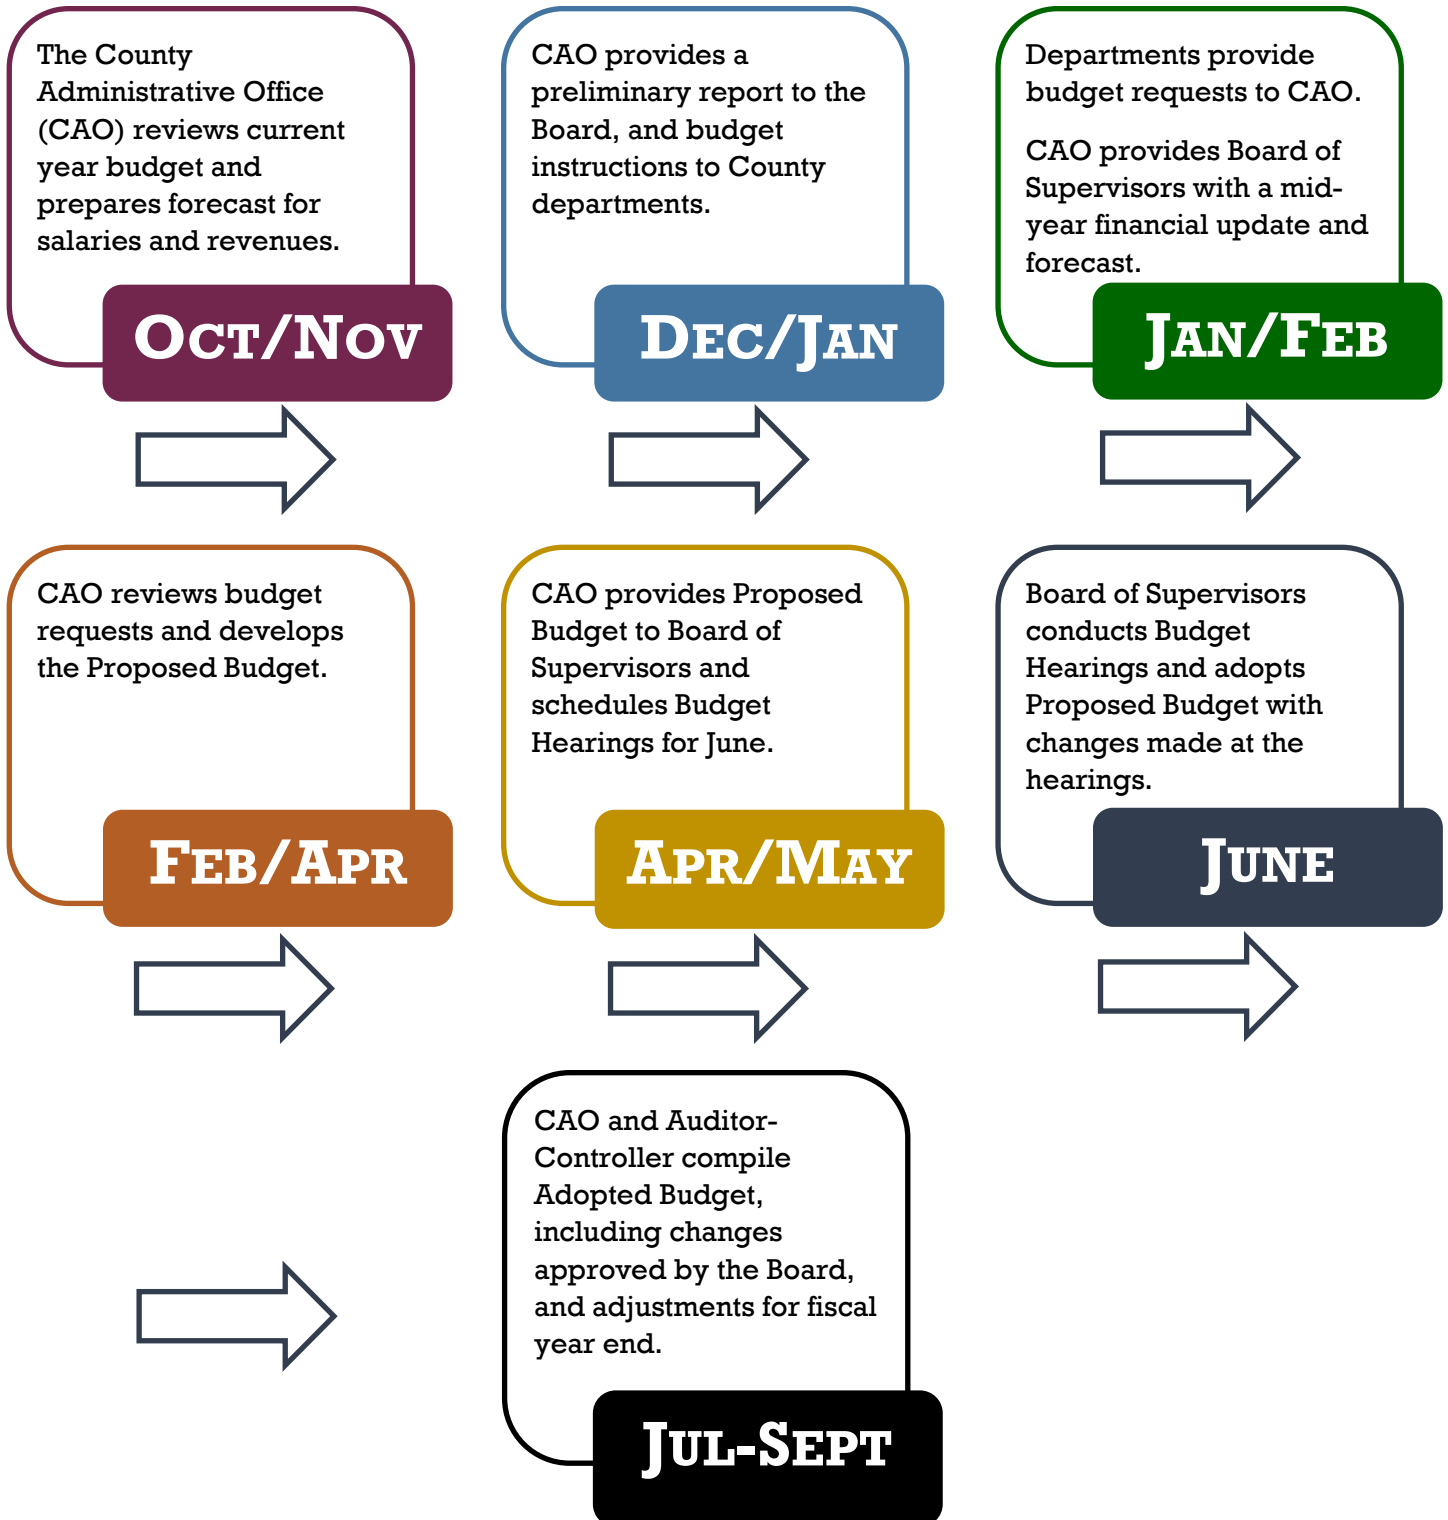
The County Administrative Office (CAO) reviews current year budget and prepares forecast for salaries and revenues.

OCT/NOV

CAO provides a preliminary report to the Board, and budget instructions to County departments.

DEC/JAN

Departments provide budget requests to CAO.

CAO provides Board of Supervisors with a mid-year financial update and forecast.

JAN/FEB

CAO reviews budget requests and develops the Proposed Budget.

FEB/APR

CAO provides Proposed Budget to Board of Supervisors and schedules Budget Hearings for June.

APR/MAY

Board of Supervisors conducts Budget Hearings and adopts Proposed Budget with changes made at the hearings.

JUNE

CAO and Auditor-Controller compile Adopted Budget, including changes approved by the Board, and adjustments for fiscal year end.

JUL-SEPT